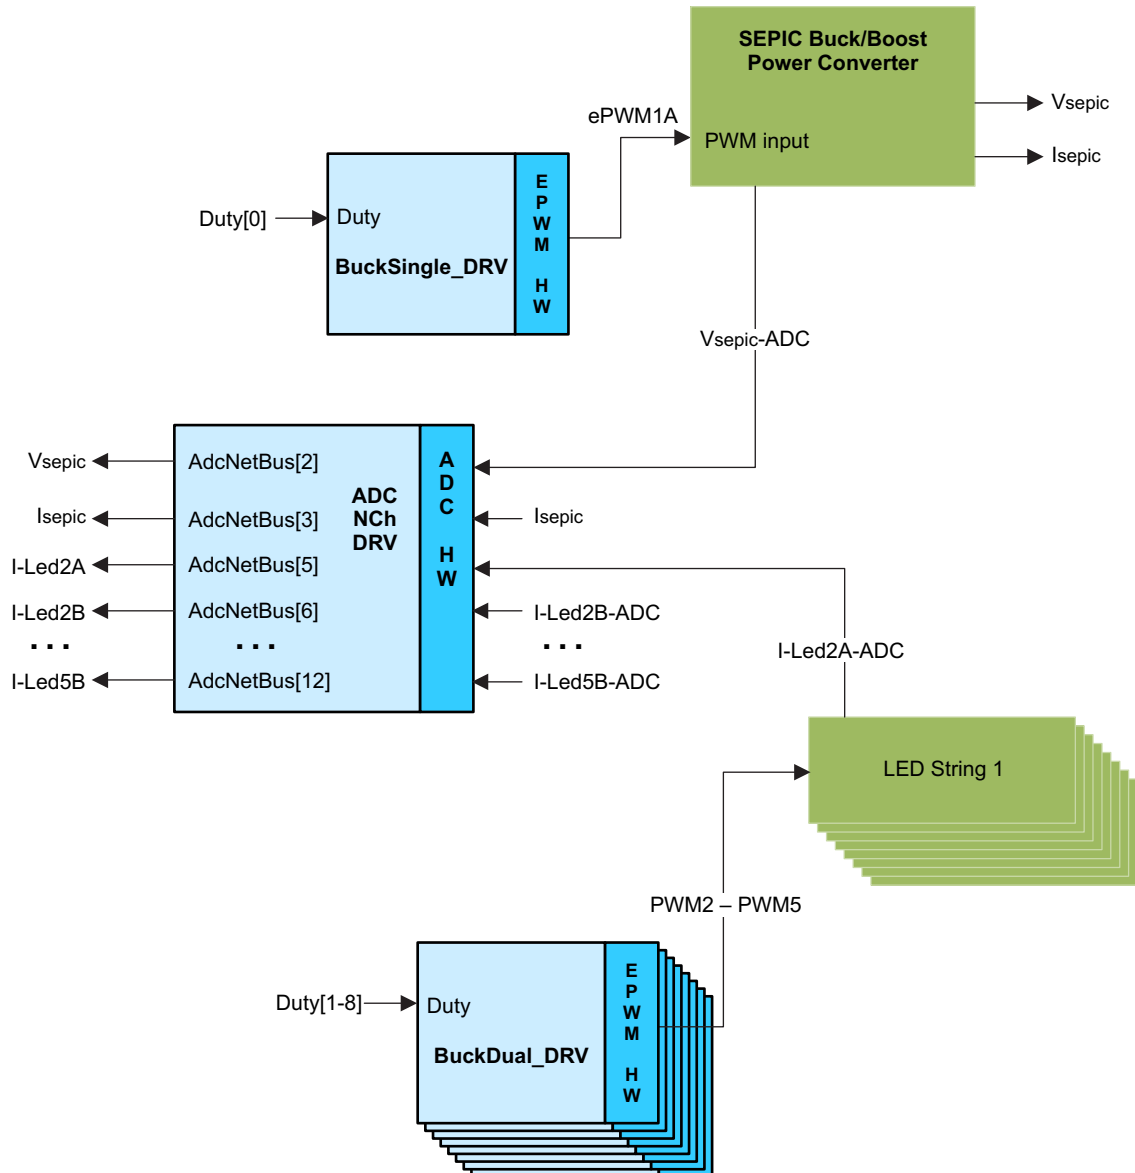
SEPIC Buck/Boost Power Converter

ePWM1A

PWM input

Vsepic

Isepic

Duty[0]

Duty

BuckSingle_DRV

E P W M H W

Vsepic-ADC

Vsepic

Isepic

I-Led2A

I-Led2B

. . .

I-Led5B

AdcNetBus[2]

AdcNetBus[3]

AdcNetBus[5]

AdcNetBus[6]

. . .

AdcNetBus[12]

ADC NCh DRV

A D C H W

Isepic

I-Led2B-ADC

. . .

I-Led5B-ADC

I-Led2A-ADC

LED String 1

PWM2 – PWM5

Duty[1-8]

Duty

BuckDual_DRV

E P W M H W